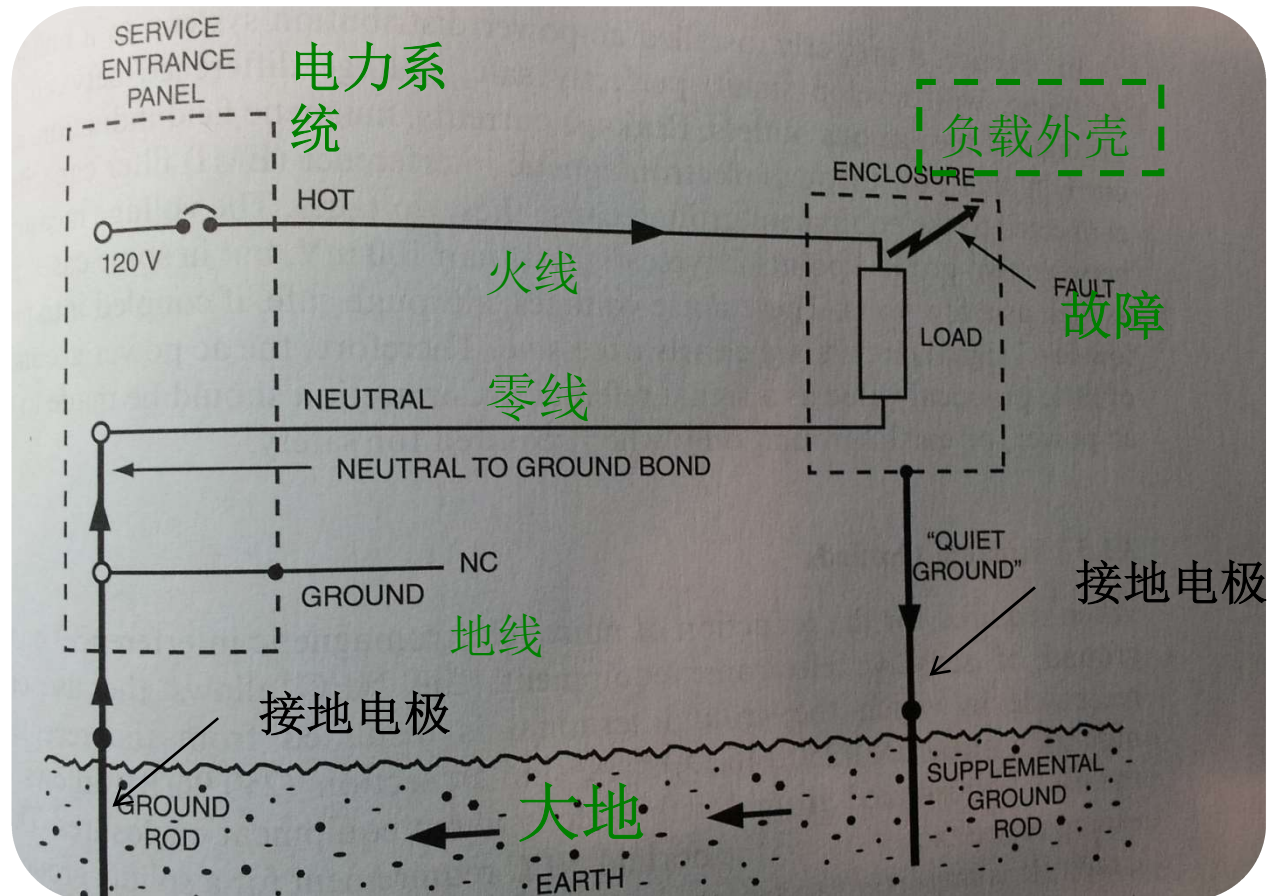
SERVICE ENTRANCE PANEL

电力系统

负载外壳

ENCLOSURE

HOT

120 V

火线

FAULT

故障

LOAD

NEUTRAL

零线

NEUTRAL TO GROUND BOND

"QUIET GROUND"

NC

接地电极

GROUND

地线

接地电极

SUPPLEMENTAL GROUND ROD

GROUND ROD

大地

EARTH